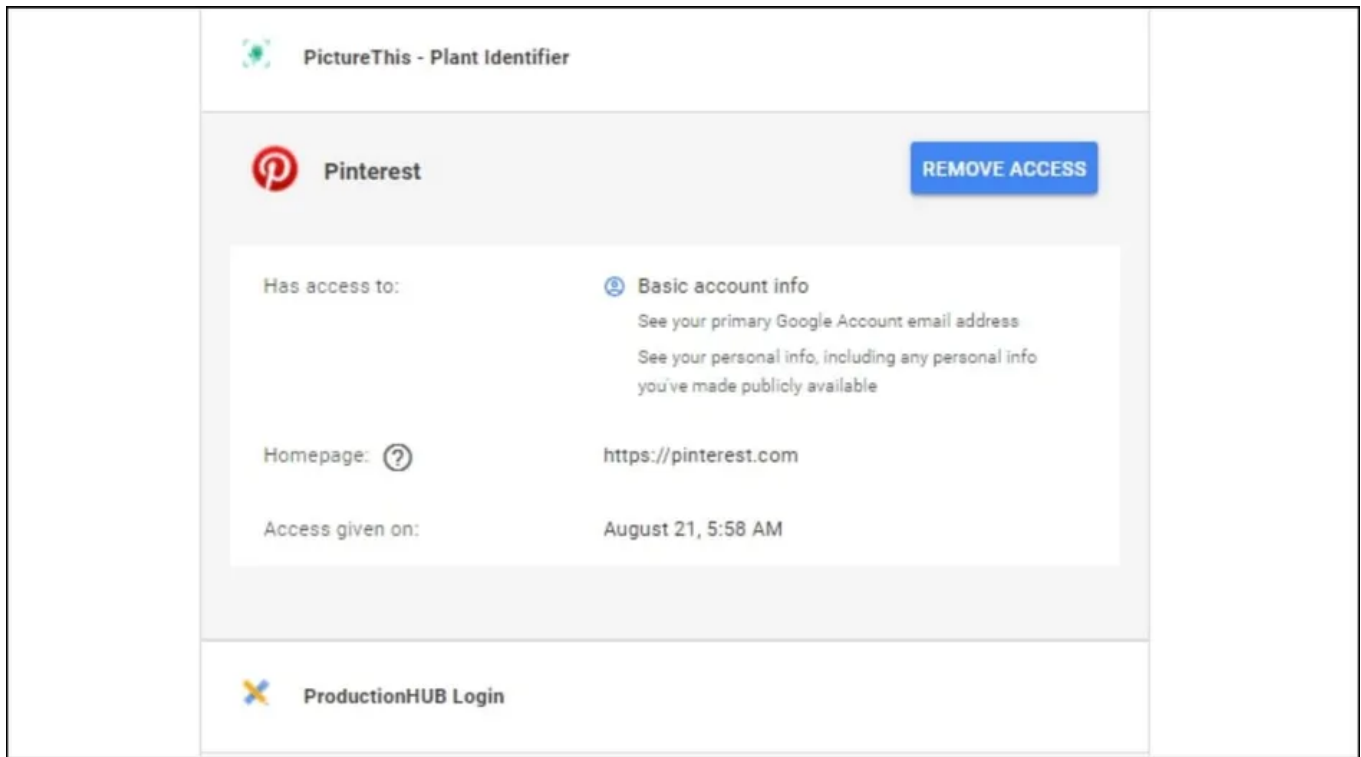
PictureThis - Plant Identifier

Pinterest

REMOVE ACCESS

Has access to:

Basic account info

See your primary Google Account email address

See your personal info, including any personal info you've made publicly available

Homepage: ?

https://pinterest.com

Access given on:

August 21, 5:58 AM

ProductionHUB Login